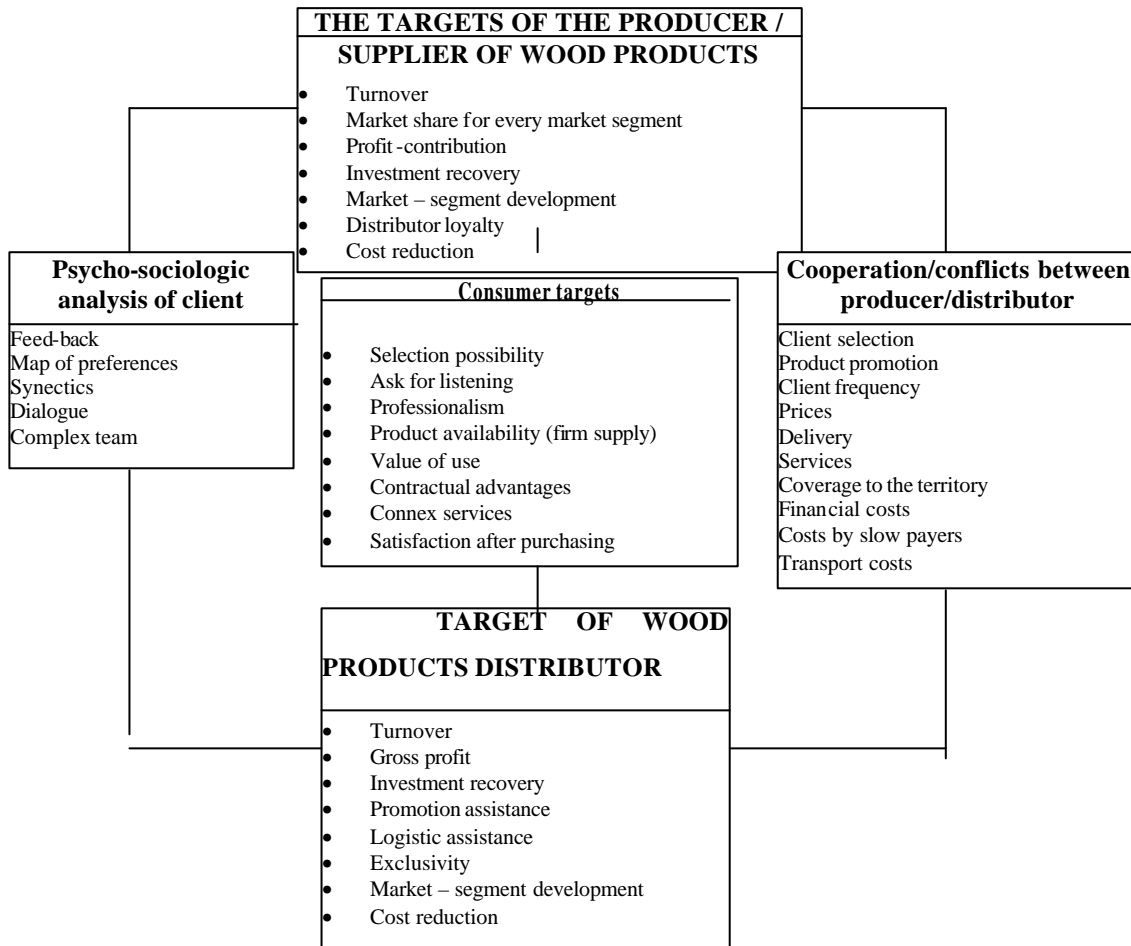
THE TARGETS OF THE PRODUCER / SUPPLIER OF WOOD PRODUCTS

- Turnover
- Market share for every market segment
- Profit -contribution
- Investment recovery
- Market – segment development
- Distributor loyalty
- Cost reduction

Psycho-sociologic analysis of client

Feed-back
Map of preferences
Synectics
Dialogue
Complex team

Consumer targets

- Selection possibility
- Ask for listening
- Professionalism
- Product availability (firm supply)
- Value of use
- Contractual advantages
- Connex services
- Satisfaction after purchasing

Cooperation/conflicts between producer/distributor

Client selection
Product promotion
Client frequency
Prices
Delivery
Services
Coverage to the territory
Financial costs
Costs by slow payers
Transport costs

TARGET OF WOOD PRODUCTS DISTRIBUTOR

- Turnover
- Gross profit
- Investment recovery
- Promotion assistance
- Logistic assistance
- Exclusivity
- Market – segment development
- Cost reduction